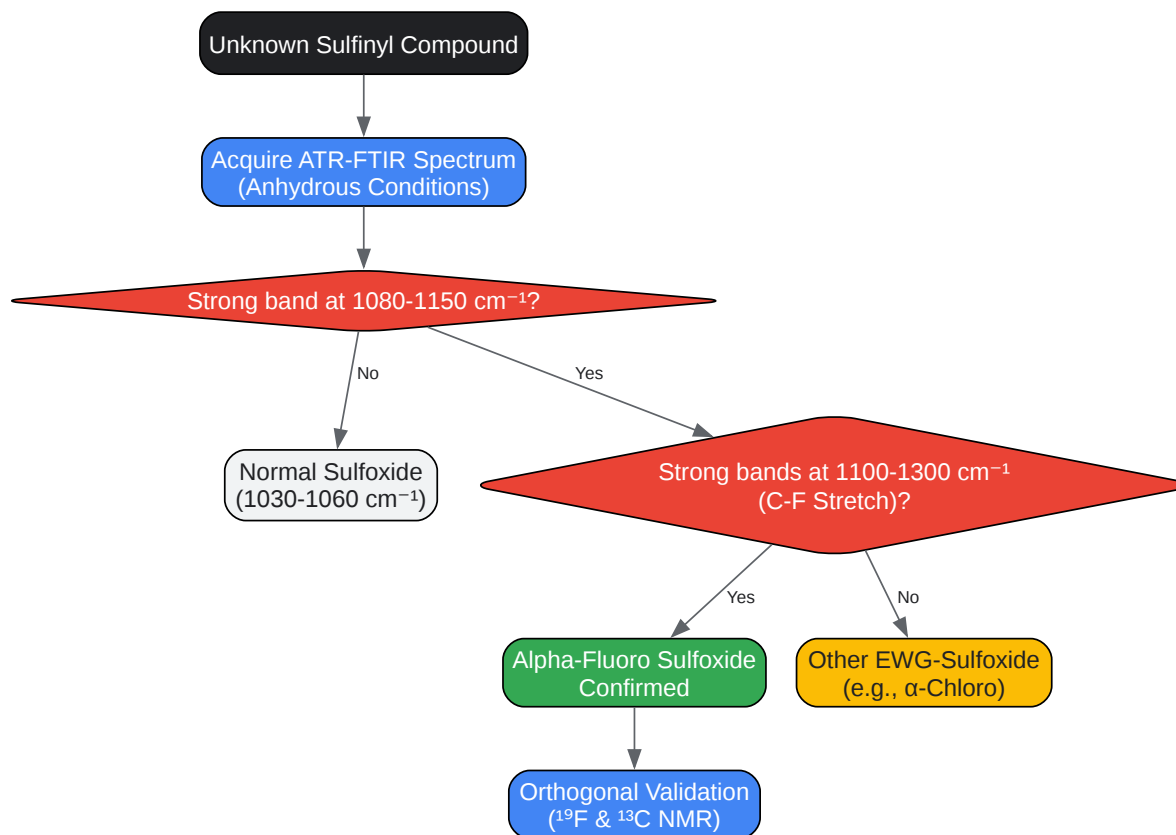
Unknown Sulfinyl Compound

Acquire ATR-FTIR Spectrum
(Anhydrous Conditions)

Strong band at 1080-1150 $cm^{-1}$?

No

Yes

Normal Sulfoxide
(1030-1060 $cm^{-1}$)

Strong bands at 1100-1300 $cm^{-1}$
(C-F Stretch)?

Yes

No

Alpha-Fluoro Sulfoxide
Confirmed

Other EWG-Sulfoxide
(e.g., α-Chloro)

Orthogonal Validation
($^{19}F$ & $^{13}C$ NMR)